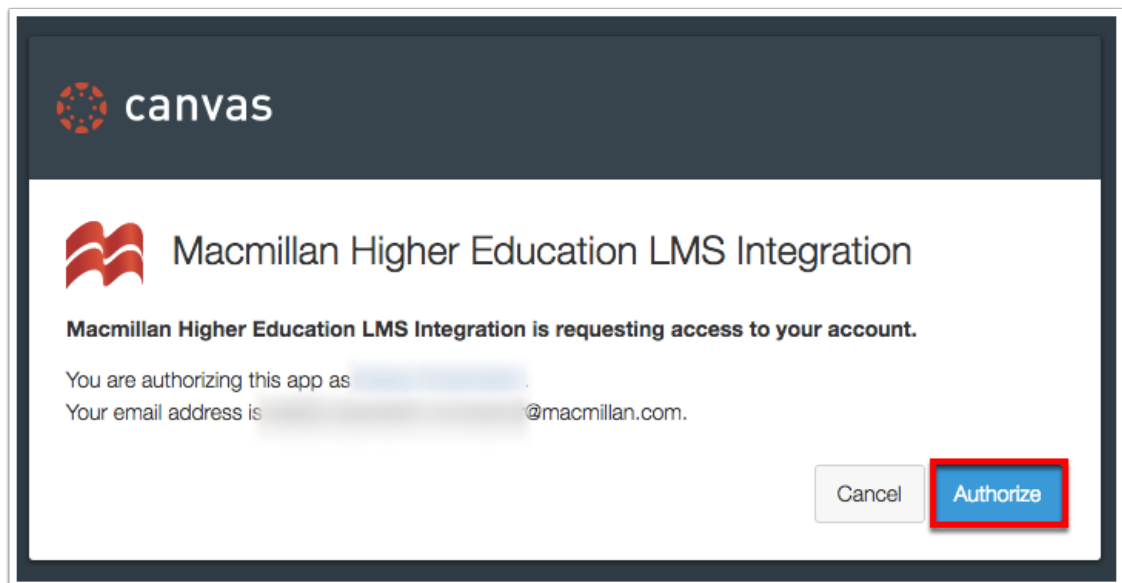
canvas

Macmillan Higher Education LMS Integration

Macmillan Higher Education LMS Integration is requesting access to your account.

You are authorizing this app as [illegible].
Your email address is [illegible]@macmillan.com.

Cancel

Authorize